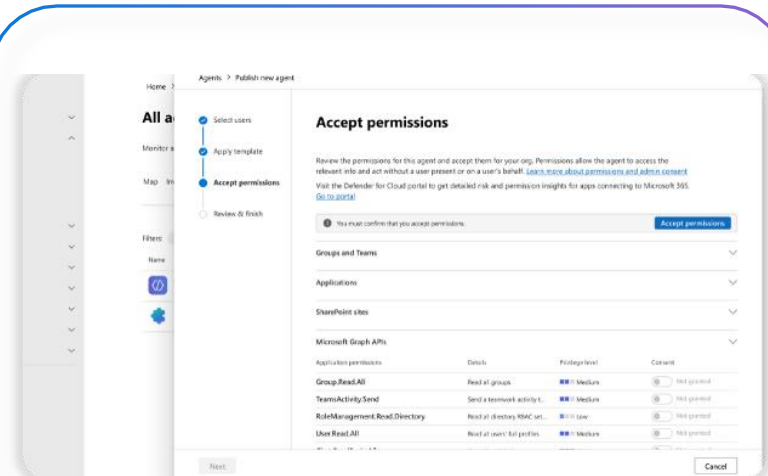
Home >

All a

Monitor a

Map In

Filters

Name

Agents > Publish new agent

Select users

Apply template

Accept permissions

Review & finish

Accept permissions

Review the permissions for this agent and accept them for your org. Permissions allow the agent to access the relevant info and act without a user present or on a user's behalf. Learn more about permissions and admin consent

Visit the Defender for Cloud portal to get detailed risk and permission insights for apps connecting to Microsoft 365. Go to portal

You must confirm that you accept permissions.

Accept permissions

Groups and Teams

Applications

SharePoint sites

Microsoft Graph APIs

| Application permissions | Details | Privilege level | Consent |
|---|---|---|---|
| Group.Read.All | Read all groups | Medium | Not granted |
| TeamsActivity.Send | Send a teamwork activity t... | Medium | Not granted |
| RoleManagement.Read.Directory | Read all directory RBAC set... | Low | Not granted |
| User.Read.All | Read all users' full profiles | Medium | Not granted |

Next

Cancel